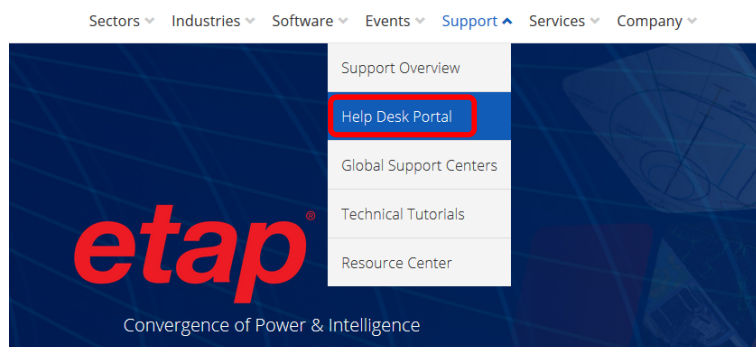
Sectors Industries Software Events Support Services Company

Support Overview

Help Desk Portal

Global Support Centers

Technical Tutorials

Resource Center

etap®

Convergence of Power & Intelligence